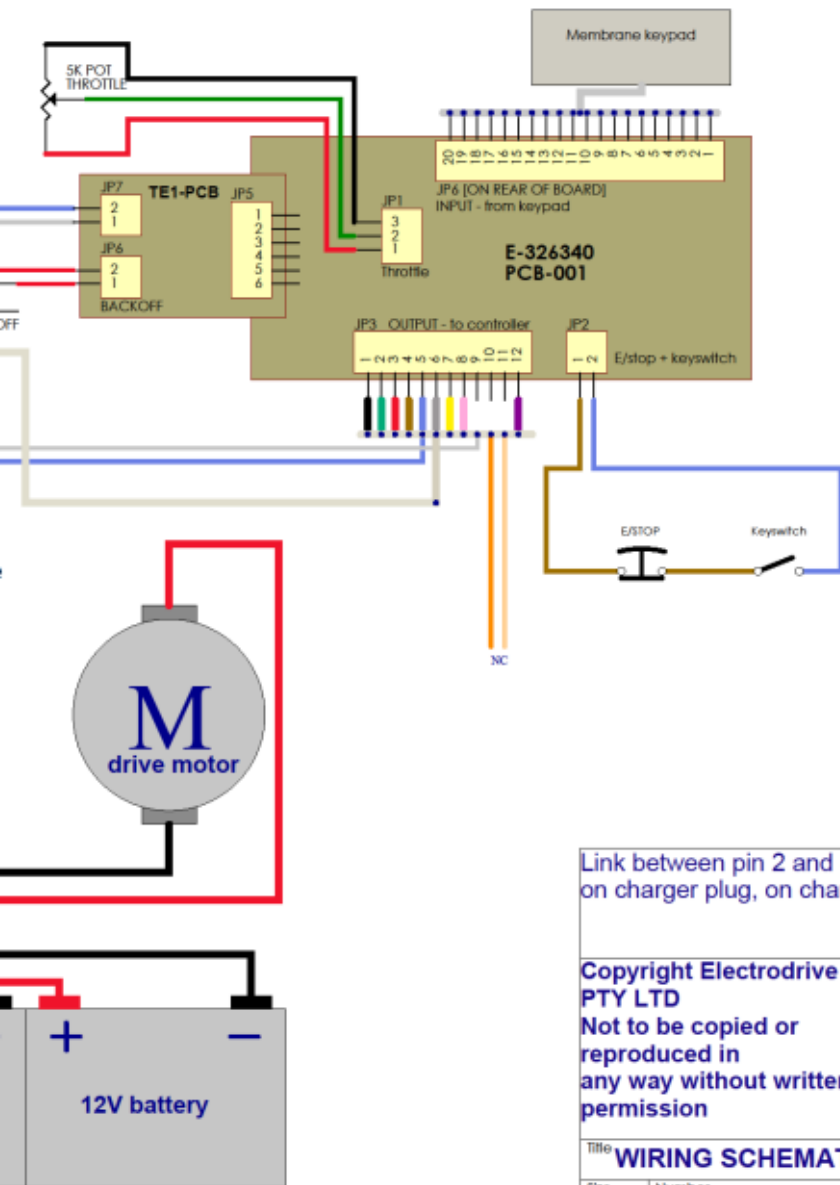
Membrane keypad

5K POT THROTTLE

20 19 18 17 16 15 14 13 12 11 10 9 8 7 6 5 4 3 2 1

JP6 [ON REAR OF BOARD] INPUT - from keypad

JP7 2 1

TE1-PCB

JP5 1 2 3 4 5 6

JP1 3 2 1 Throttle

E-326340
PCB-001

JP6 2 1 BACKOFF

OFF

JP3 OUTPUT - to controller
1 2 3 4 5 6 7 8 9 10 11 12

JP2 1 2 E/stop + keyswitch

E/STOP

Keyswitch

NC

M
drive motor

+ −
12V battery

Link between pin 2 and
on charger plug, on cha

Copyright Electrodrive
PTY LTD
Not to be copied or
reproduced in
any way without writte
permission

Title WIRING SCHEMAT